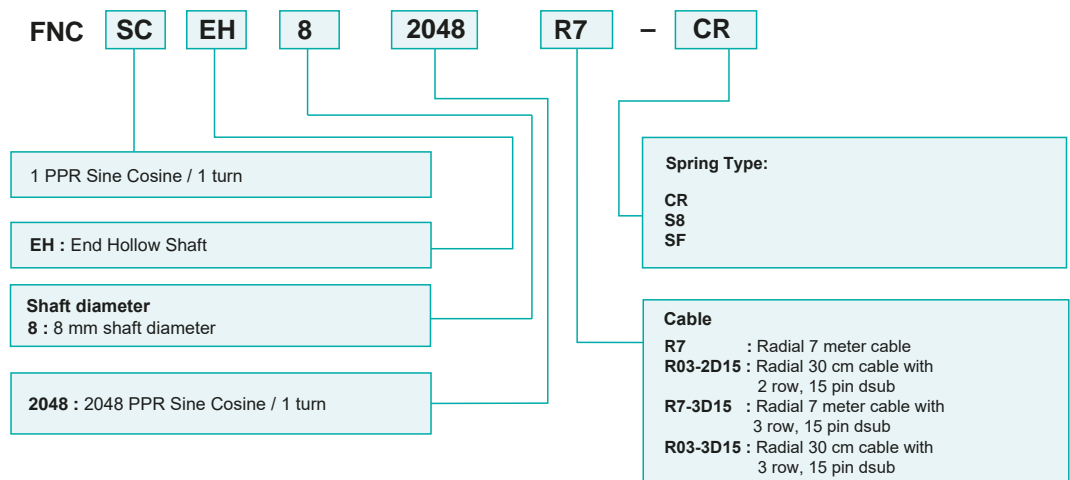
FNC SC EH 8 2048 R7 – CR

1 PPR Sine Cosine / 1 turn

EH : End Hollow Shaft

Shaft diameter
8 : 8 mm shaft diameter

2048 : 2048 PPR Sine Cosine / 1 turn

Spring Type:

CR
S8
SF

Cable

R7 : Radial 7 meter cable
R03-2D15 : Radial 30 cm cable with 2 row, 15 pin dsub
R7-3D15 : Radial 7 meter cable with 3 row, 15 pin dsub
R03-3D15 : Radial 30 cm cable with 3 row, 15 pin dsub